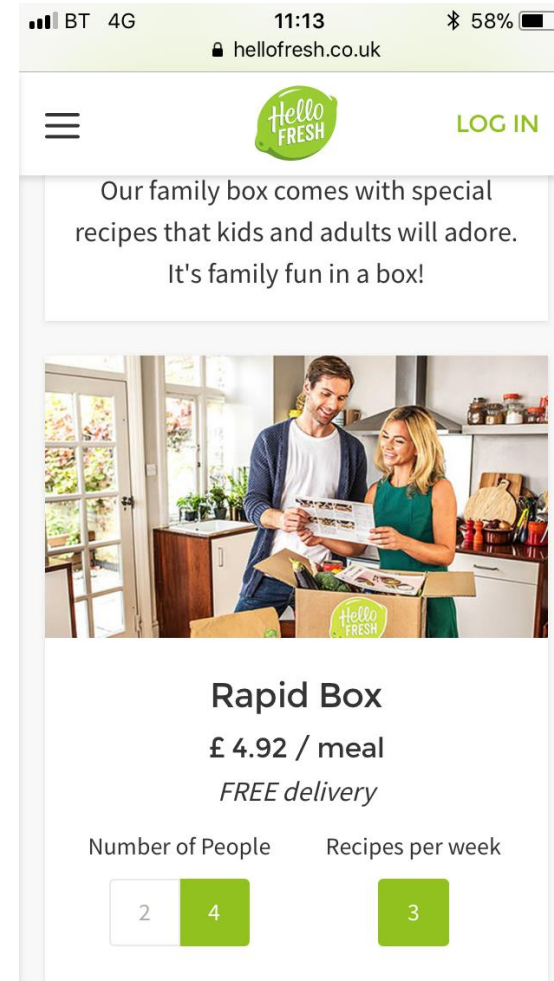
BT 4G
11:13
58%
hellofresh.co.uk

Hello FRESH
LOG IN

Our family box comes with special recipes that kids and adults will adore. It's family fun in a box!

Hello FRESH

Rapid Box
£ 4.92 / meal
FREE delivery

Number of People
2
4

Recipes per week
3